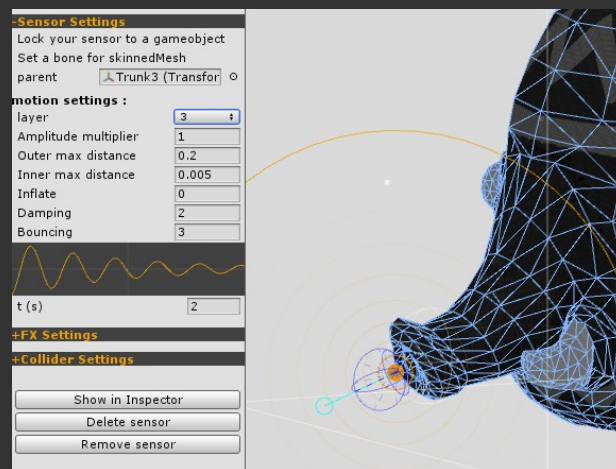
-Sensor Settings
Lock your sensor to a gameobject
Set a bone for skinnedMesh
parent Trunk3 (Transfor

motion settings :
layer 3
Amplitude multiplier 1
Outer max distance 0.2
Inner max distance 0.005
Inflate 0
Damping 2
Bouncing 3

t (s) 2

+FX Settings
+Collider Settings

Show in Inspector
Delete sensor
Remove sensor